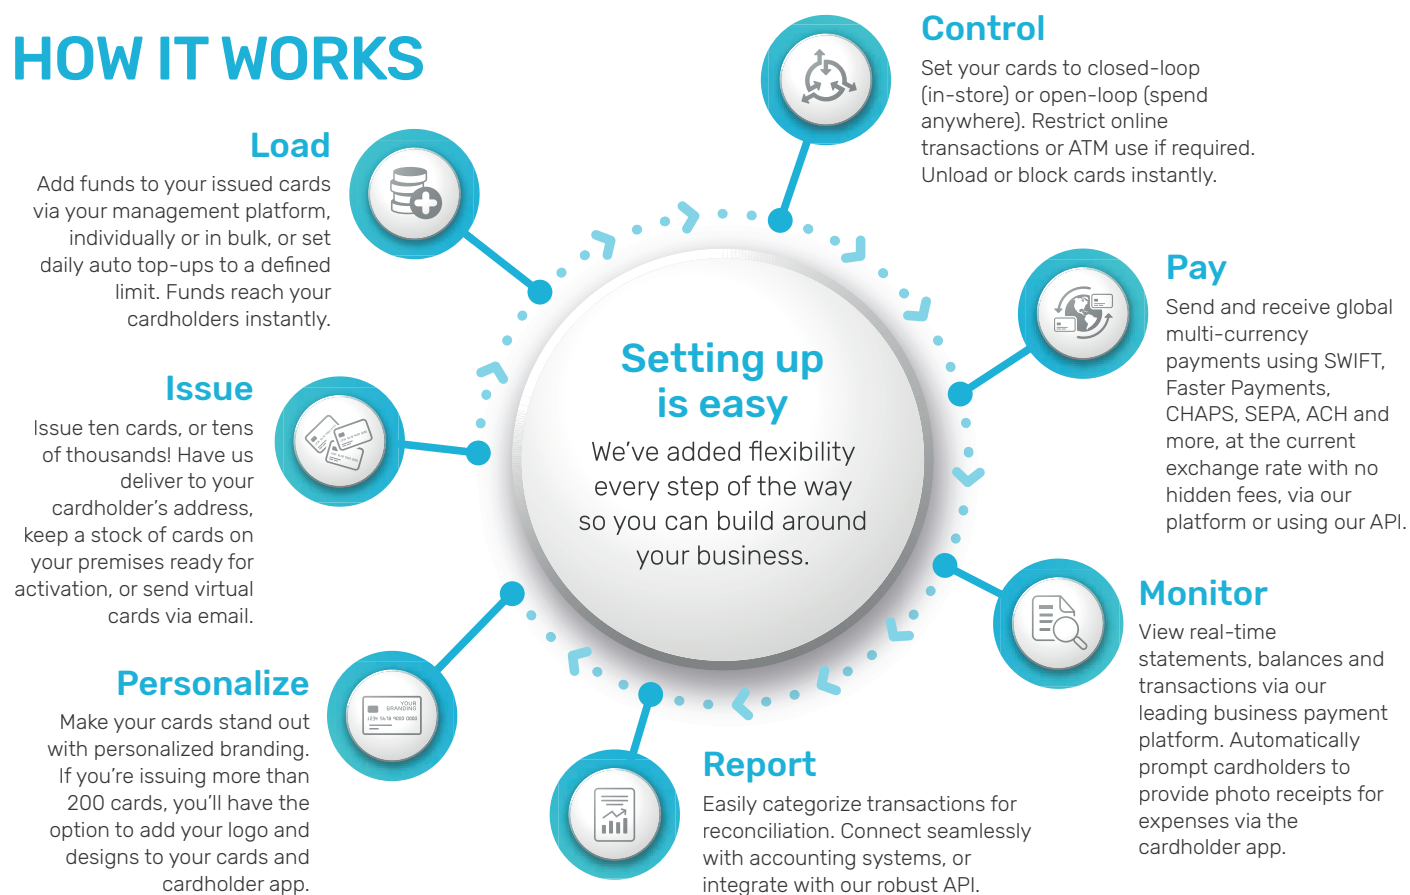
HOW IT WORKS

Load
Add funds to your issued cards via your management platform, individually or in bulk, or set daily auto top-ups to a defined limit. Funds reach your cardholders instantly.

Issue
Issue ten cards, or tens of thousands! Have us deliver to your cardholder's address, keep a stock of cards on your premises ready for activation, or send virtual cards via email.

Personalize
Make your cards stand out with personalized branding. If you're issuing more than 200 cards, you'll have the option to add your logo and designs to your cards and cardholder app.

YOUR BRANDING
1234 5678 9000 0000

Setting up is easy
We've added flexibility every step of the way so you can build around your business.

Control
Set your cards to closed-loop (in-store) or open-loop (spend anywhere). Restrict online transactions or ATM use if required. Unload or block cards instantly.

Pay
Send and receive global multi-currency payments using SWIFT, Faster Payments, CHAPS, SEPA, ACH and more, at the current exchange rate with no hidden fees, via our platform or using our API.

Monitor
View real-time statements, balances and transactions via our leading business payment platform. Automatically prompt cardholders to provide photo receipts for expenses via the cardholder app.

Report
Easily categorize transactions for reconciliation. Connect seamlessly with accounting systems, or integrate with our robust API.